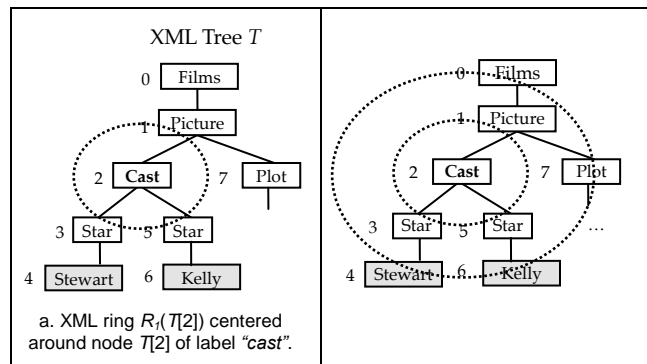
XML Tree $T$

0 Films
1 Picture
2 **Cast**
7 Plot
3 Star
5 Star
4 Stewart
6 Kelly

a. XML ring $R_1(T[2])$ centered around node $T[2]$ of label *"cast"*.

0 Films
1 Picture
2 **Cast**
7 Plot
3 Star
5 Star
…
4 Stewart
6 Kelly